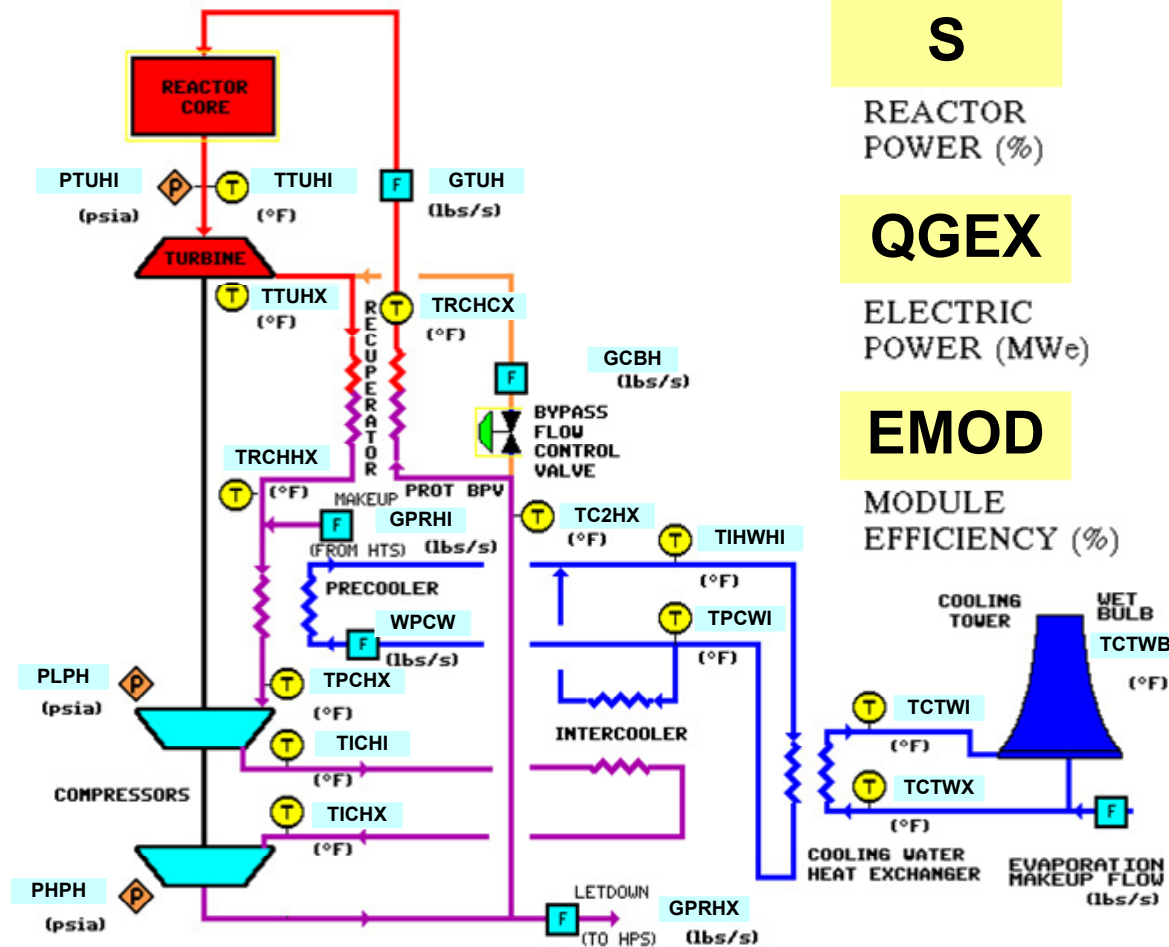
REACTOR CORE

PTUHI
P
(psia)
T
TTUHI
(°F)
F
GTUH
(lbs/s)

TURBINE
T
TTUHX
(°F)

RECUPERATOR
T
TRCHCX
(°F)

GCBH
F
(lbs/s)
BYPASS FLOW CONTROL VALVE

TRCHHX
T
(°F)
PROT BPV
MAKEUP
F
GPRHI
(FROM HTS)
(lbs/s)
T
TC2HX
(°F)
T
TIHWHI
(°F)

PRECOOLER
F
WPCW
(lbs/s)
T
TPCWI
(°F)

PLPH
P
(psia)
T
TPCHX
(°F)
INTERCOOLER
T
TICHI
(°F)
COMPRESSORS
T
TICHX
(°F)

PHPH
P
(psia)
LETDOWN
F
(TO HPS)
GPRHX
(lbs/s)

COOLING TOWER
WET BULB
TCTWB
(°F)
T
TCTWI
(°F)
T
TCTWX
(°F)
F
COOLING WATER HEAT EXCHANGER
EVAPORATION MAKEUP FLOW
(lbs/s)

S
REACTOR POWER (%)

QGEX
ELECTRIC POWER (MWe)

EMOD
MODULE EFFICIENCY (%)